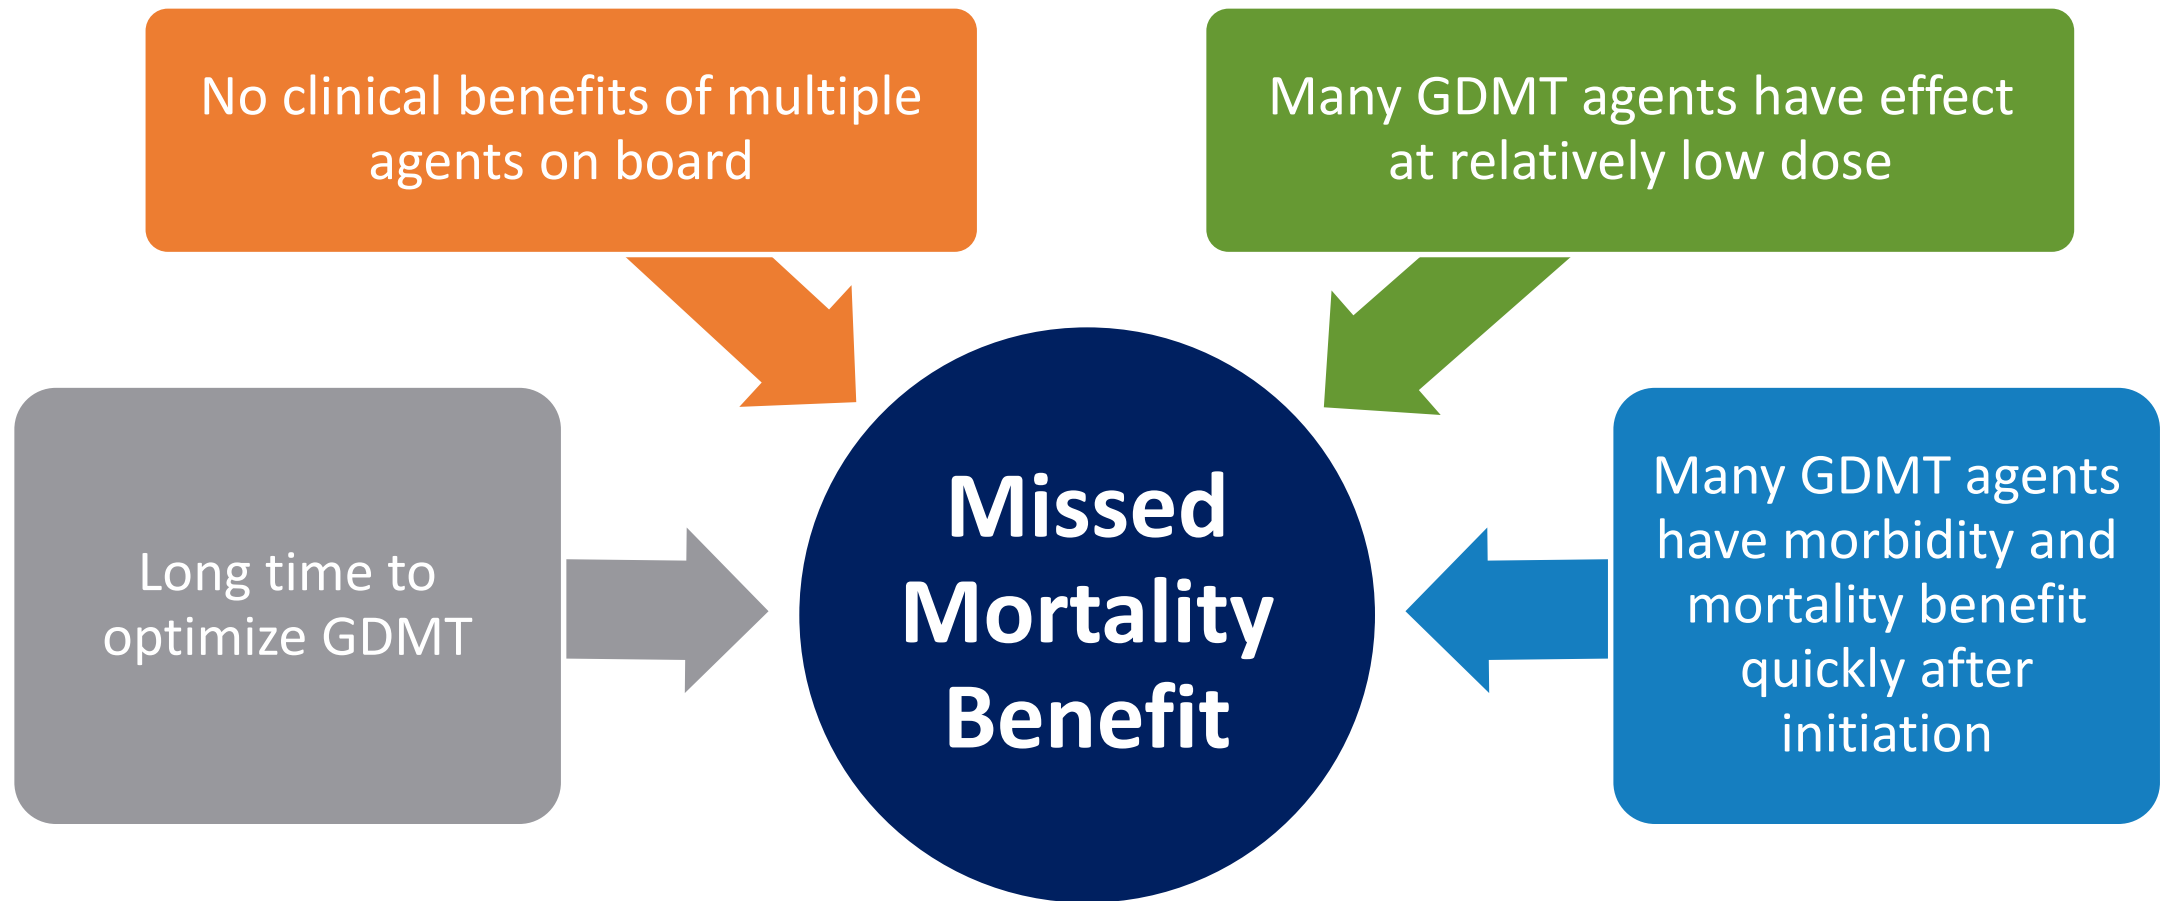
No clinical benefits of multiple agents on board

Many GDMT agents have effect at relatively low dose

Long time to optimize GDMT

Missed Mortality Benefit

Many GDMT agents have morbidity and mortality benefit quickly after initiation